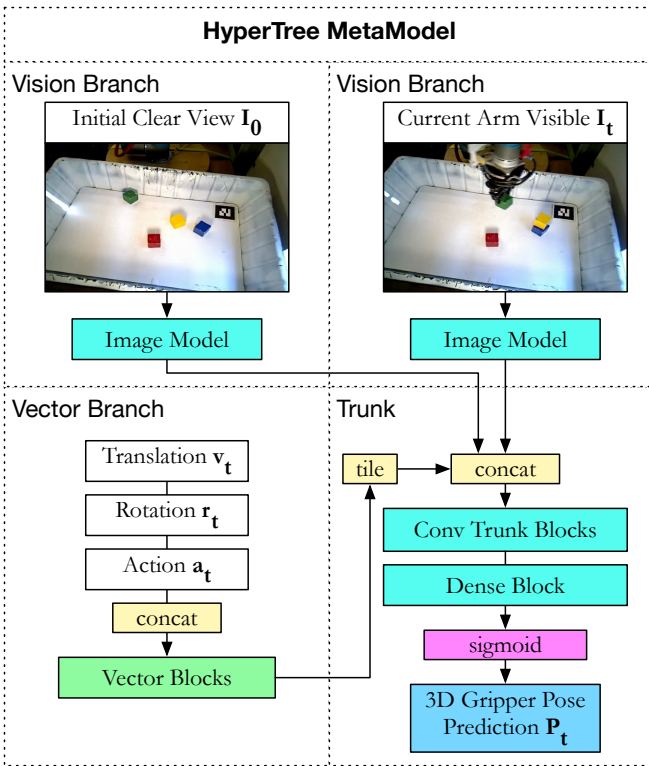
HyperTree MetaModel

Vision Branch

Initial Clear View $\mathbf{I_0}$

Image Model

Vision Branch

Current Arm Visible $\mathbf{I_t}$

Image Model

Vector Branch

Translation $\mathbf{v_t}$

Rotation $\mathbf{r_t}$

Action $\mathbf{a_t}$

concat

Vector Blocks

Trunk

tile

concat

Conv Trunk Blocks

Dense Block

sigmoid

3D Gripper Pose Prediction $\mathbf{P_t}$